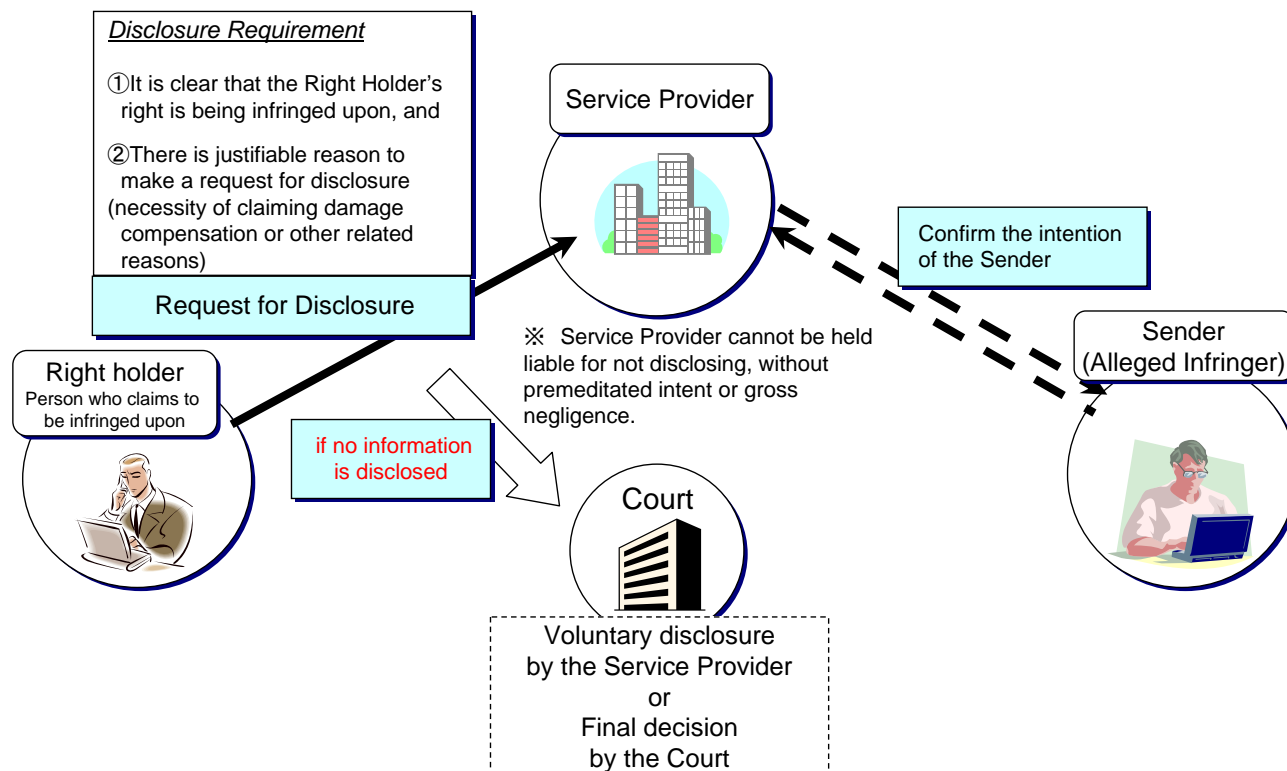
Disclosure Requirement

①It is clear that the Right Holder's right is being infringed upon, and

②There is justifiable reason to make a request for disclosure (necessity of claiming damage compensation or other related reasons)

Request for Disclosure

Service Provider

Confirm the intention of the Sender

※ Service Provider cannot be held liable for not disclosing, without premeditated intent or gross negligence.

Sender (Alleged Infringer)

Right holder
Person who claims to be infringed upon

if no information is disclosed

Court

Voluntary disclosure by the Service Provider or Final decision by the Court